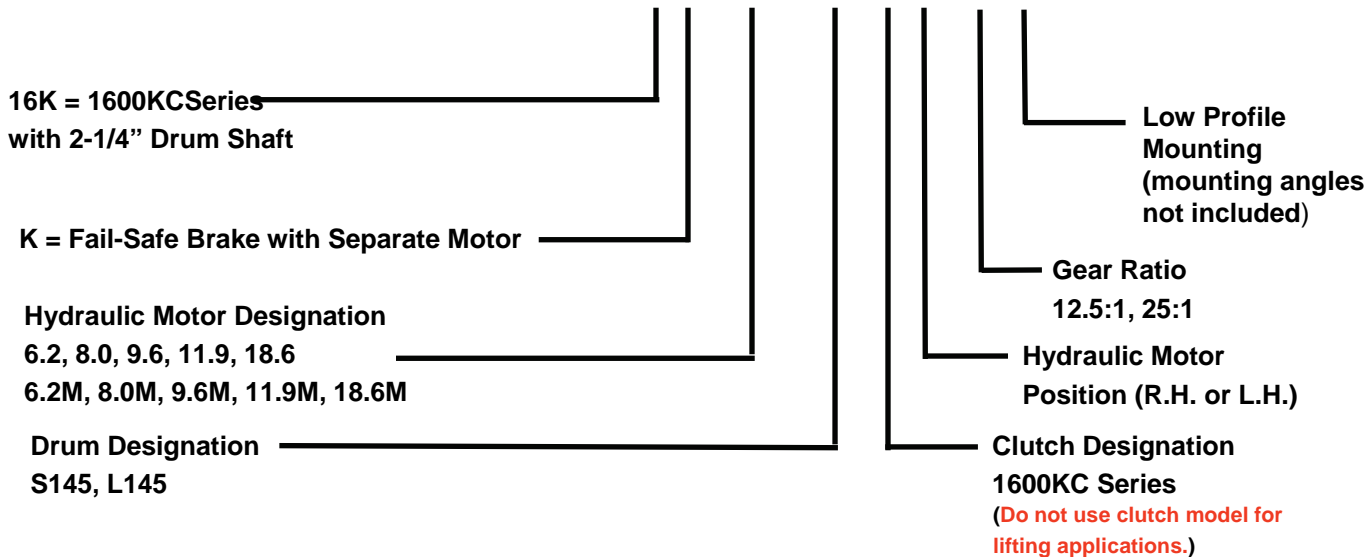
16K = 1600KCSeries
with 2-1/4” Drum Shaft

K = Fail-Safe Brake with Separate Motor

Hydraulic Motor Designation
6.2, 8.0, 9.6, 11.9, 18.6
6.2M, 8.0M, 9.6M, 11.9M, 18.6M

Drum Designation
S145, L145

Low Profile Mounting (mounting angles not included)

Gear Ratio
12.5:1, 25:1

Hydraulic Motor Position (R.H. or L.H.)

Clutch Designation
1600KC Series
(Do not use clutch model for lifting applications.)